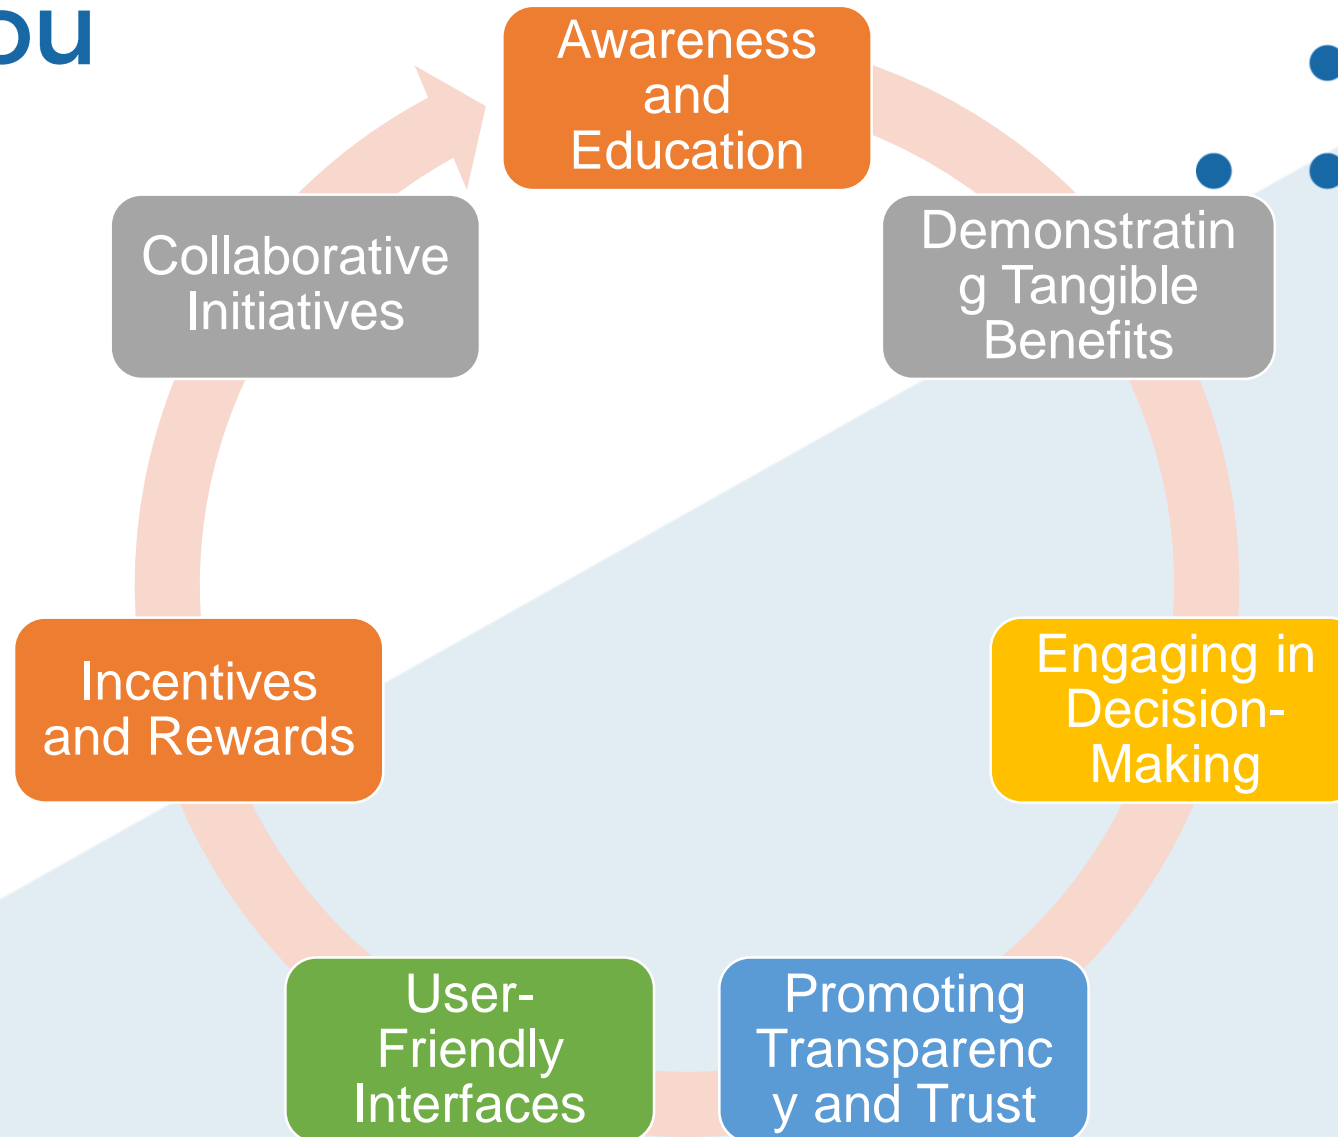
ou

Awareness and Education

Demonstrating Tangible Benefits

Engaging in Decision-Making

Promoting Transparency and Trust

User-Friendly Interfaces

Incentives and Rewards

Collaborative Initiatives